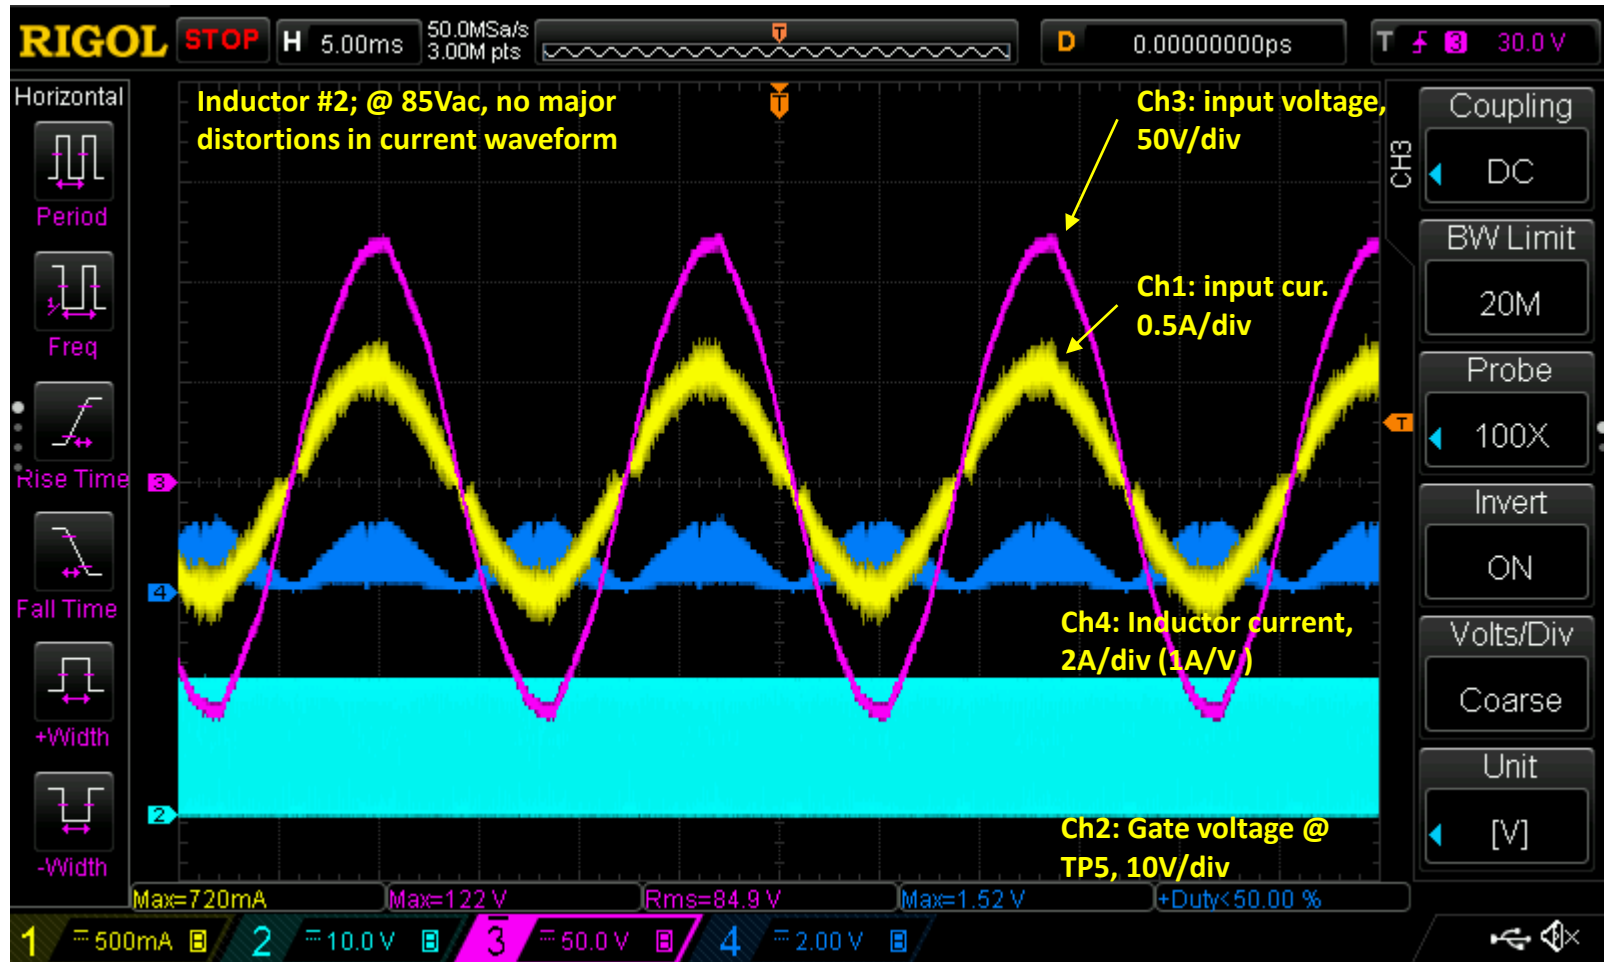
RIGOL STOP H 5.00ms 50.0MSa/s 3.00M pts D 0.00000000ps T 3 30.0 V

Horizontal
Period
Freq
Rise Time
Fall Time
+Width
-Width

Inductor #2; @ 85Vac, no major distortions in current waveform

Ch3: input voltage, 50V/div

Ch1: input cur. 0.5A/div

Ch4: Inductor current, 2A/div (1A/V )

Ch2: Gate voltage @ TP5, 10V/div

CH3
Coupling
DC
BW Limit
20M
Probe
100X
Invert
ON
Volts/Div
Coarse
Unit
[V]

Max=720mA Max=122 V Rms=84.9 V Max=1.52 V +Duty<50.00 %

1 500mA 2 10.0 V 3 50.0 V 4 2.00 V